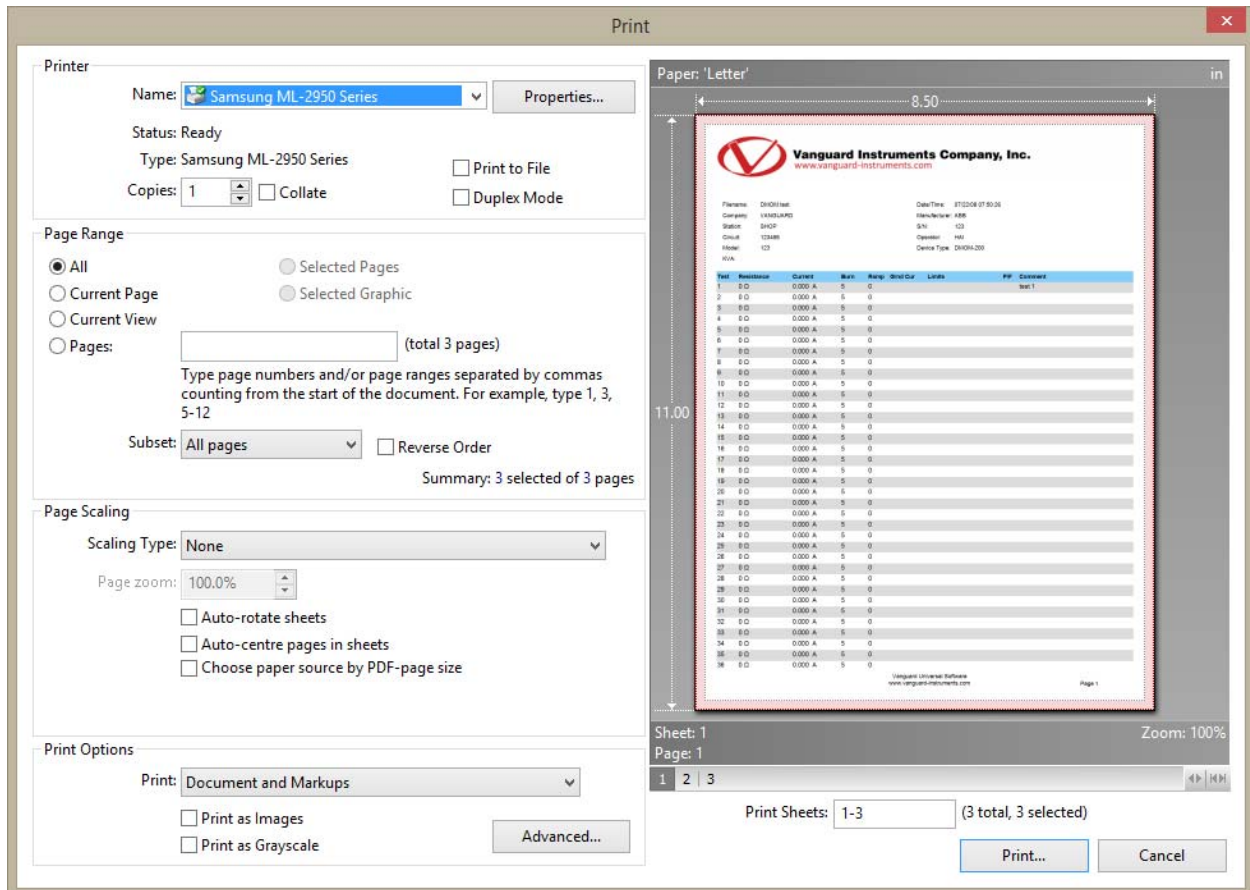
Print

Printer

Name: Samsung ML-2950 Series

Properties...

Status: Ready

Type: Samsung ML-2950 Series

Print to File

Copies: 1

Collate

Duplex Mode

Page Range

All

Selected Pages

Current Page

Selected Graphic

Current View

Pages:

(total 3 pages)

Type page numbers and/or page ranges separated by commas counting from the start of the document. For example, type 1, 3, 5-12

Subset: All pages

Reverse Order

Summary: 3 selected of 3 pages

Page Scaling

Scaling Type: None

Page zoom: 100.0%

Auto-rotate sheets

Auto-centre pages in sheets

Choose paper source by PDF-page size

Print Options

Print: Document and Markups

Print as Images

Print as Grayscale

Advanced...

Paper: 'Letter'

in

8.50

11.00

Vanguard Instruments Company, Inc.
www.vanguard-instruments.com

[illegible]

Vanguard Universal Software
www.vanguard-instruments.com

Page 1

Sheet: 1

Page: 1

Zoom: 100%

1 | 2 | 3

Print Sheets: 1-3

(3 total, 3 selected)

Print...

Cancel